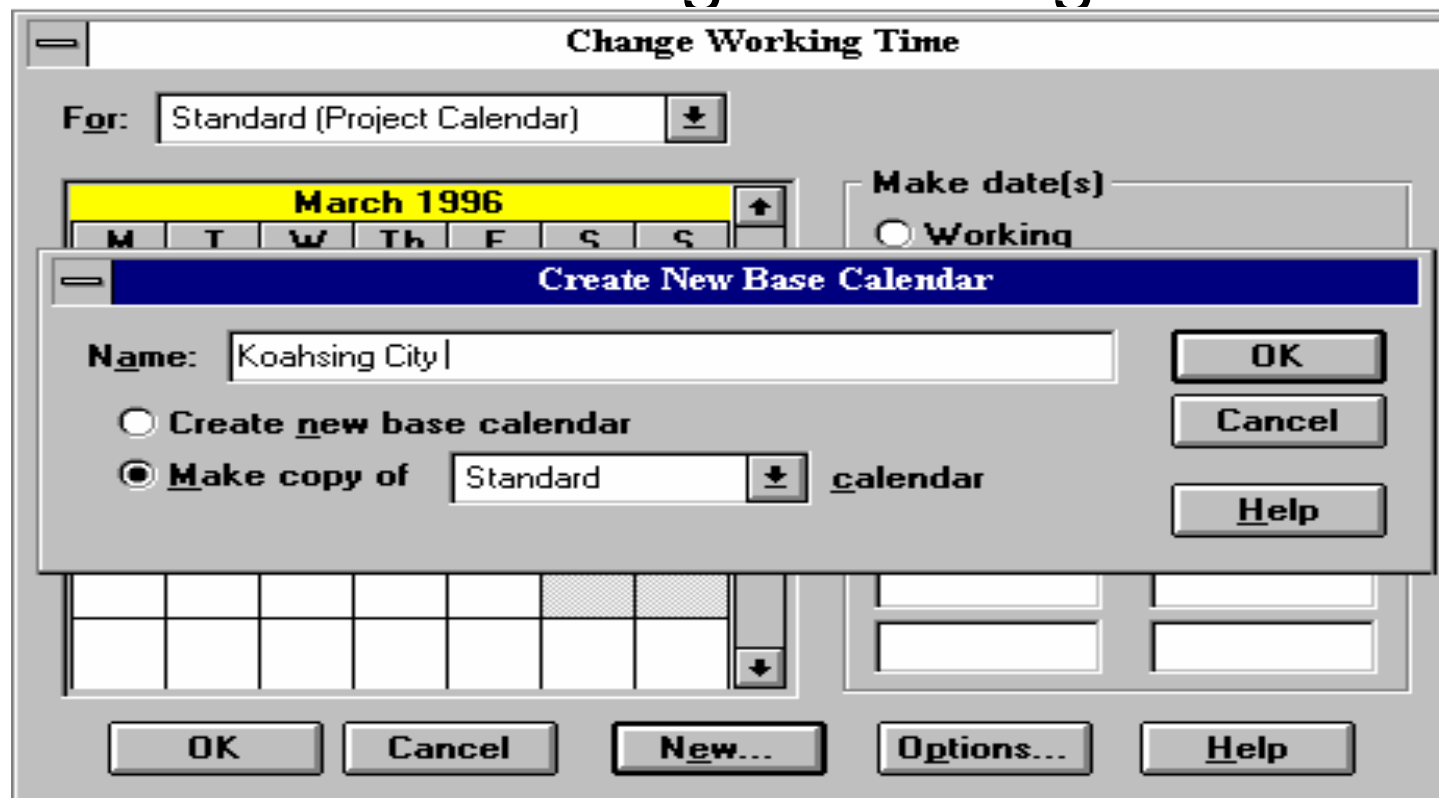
Change Working Time

For: Standard (Project Calendar)

March 1996

M T W Th F S S

Make date(s)

Working

Create New Base Calendar

Name: Koahsing City

Create new base calendar

Make copy of Standard calendar

OK

Cancel

Help

OK Cancel New... Options... Help